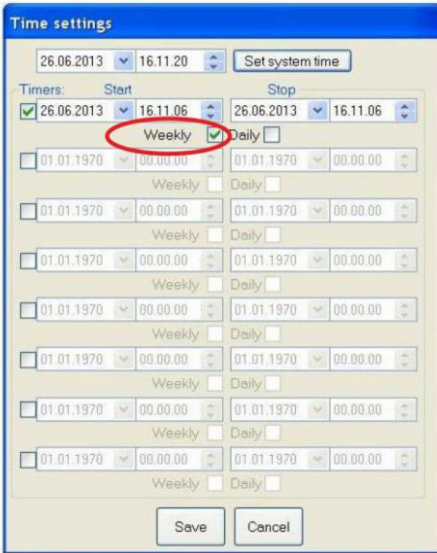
Time settings

26.06.2013 16.11.20 Set system time

Timers: Start Stop

26.06.2013 16.11.06 26.06.2013 16.11.06

Weekly Daily

01.01.1970 00.00.00 01.01.1970 00.00.00

Weekly Daily

01.01.1970 00.00.00 01.01.1970 00.00.00

Weekly Daily

01.01.1970 00.00.00 01.01.1970 00.00.00

Weekly Daily

01.01.1970 00.00.00 01.01.1970 00.00.00

Weekly Daily

01.01.1970 00.00.00 01.01.1970 00.00.00

Weekly Daily

01.01.1970 00.00.00 01.01.1970 00.00.00

Weekly Daily

01.01.1970 00.00.00 01.01.1970 00.00.00

Weekly Daily

Save Cancel